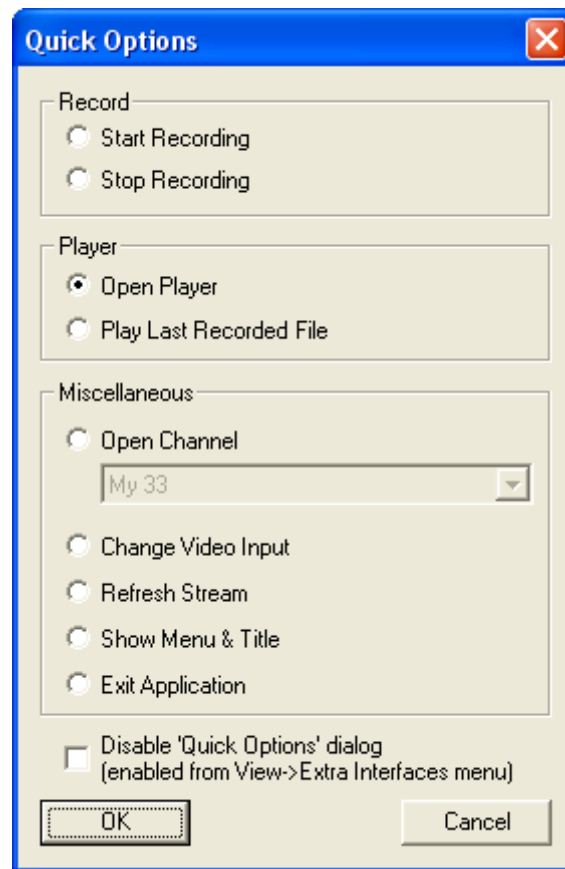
Quick Options

Record
Start Recording
Stop Recording

Player
Open Player
Play Last Recorded File

Miscellaneous
Open Channel
My 33
Change Video Input
Refresh Stream
Show Menu & Title
Exit Application

Disable 'Quick Options' dialog (enabled from View->Extra Interfaces menu)

OK
Cancel